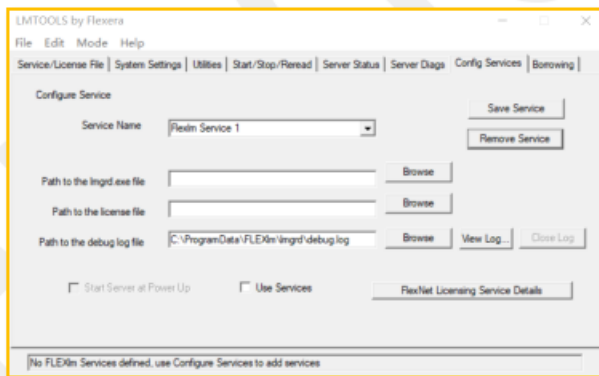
LMTOOLS by Flexera

File Edit Mode Help

Service/License File | System Settings | Utilities | Start/Stop/Reread | Server Status | Server Diags | Config Services | Borrowing

Configure Service

Save Service

Service Name Flexlm Service 1

Remove Service

Path to the lmgrd.exe file Browse

Path to the license file Browse

Path to the debug log file C:\ProgramData\FLEXlm\lmgrd\debug.log Browse View Log... Close Log

Start Server at Power Up Use Services FlexNet Licensing Service Details

No FLEXlm Services defined, use Configure Services to add services